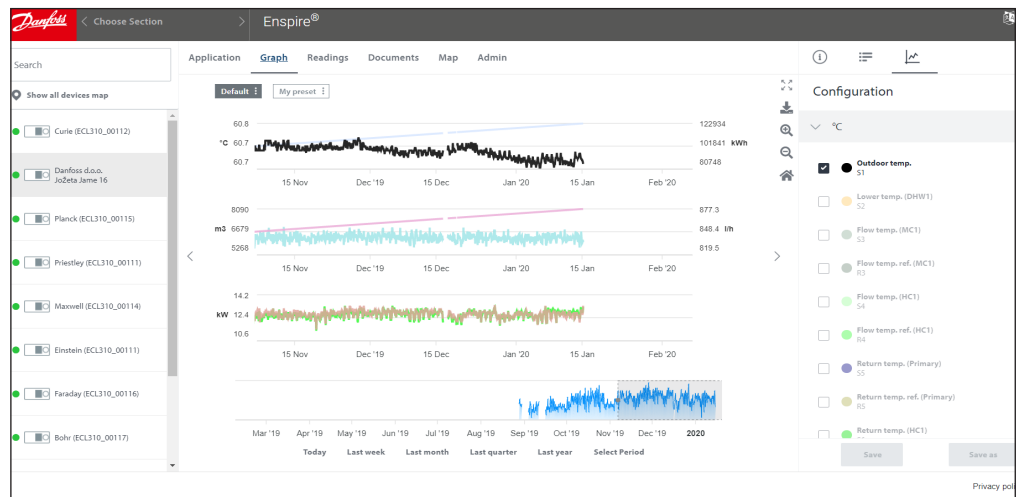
Danfoss

Choose Section

Enspire®

Search

Show all devices map

Curie (ECL310_00112)

Danfoss d.o.o. Jožeta Jame 16

Planck (ECL310_00115)

Priestley (ECL310_00111)

Maxwell (ECL310_00114)

Einstein (ECL310_00111)

Faraday (ECL310_00116)

Bohr (ECL310_00117)

Application Graph Readings Documents Map Admin

Default

My preset

60.8
°C 60.7
60.7

122934
101841 kWh
80748

15 Nov Dec '19 15 Dec Jan '20 15 Jan Feb '20

8090
m3 6679
5268

877.3
848.4 l/h
819.5

15 Nov Dec '19 15 Dec Jan '20 15 Jan Feb '20

14.2
kW 12.4
10.6

15 Nov Dec '19 15 Dec Jan '20 15 Jan Feb '20

Mar '19 Apr '19 May '19 Jun '19 Jul '19 Aug '19 Sep '19 Oct '19 Nov '19 Dec '19 2020

Today Last week Last month Last quarter Last year Select Period

Configuration

°C

Outdoor temp.
S1

Lower temp. (DHW1)
S2

Flow temp. (MC1)
S3

Flow temp. ref. (MC1)
R3

Flow temp. (HC1)
S4

Flow temp. ref. (HC1)
R4

Return temp. (Primary)
S5

Return temp. ref. (Primary)
R5

Return temp. (HC1)

Save

Save as

Privacy poli